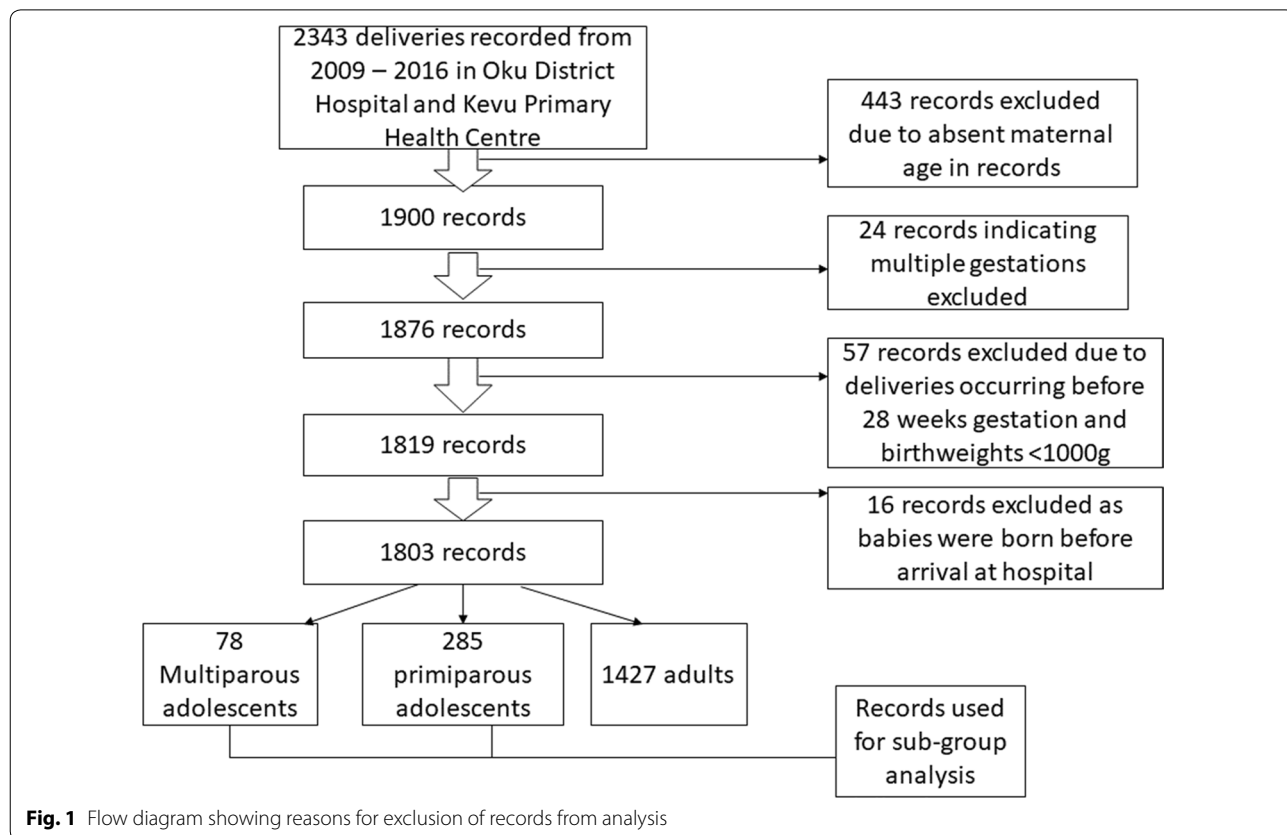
2343 deliveries recorded from 2009 – 2016 in Oku District Hospital and Kevu Primary Health Centre

443 records excluded due to absent maternal age in records

1900 records

24 records indicating multiple gestations excluded

1876 records

57 records excluded due to deliveries occurring before 28 weeks gestation and birthweights <1000g

1819 records

16 records excluded as babies were born before arrival at hospital

1803 records

78 Multiparous adolescents

285 primiparous adolescents

1427 adults

Records used for sub-group analysis

**Fig. 1** Flow diagram showing reasons for exclusion of records from analysis